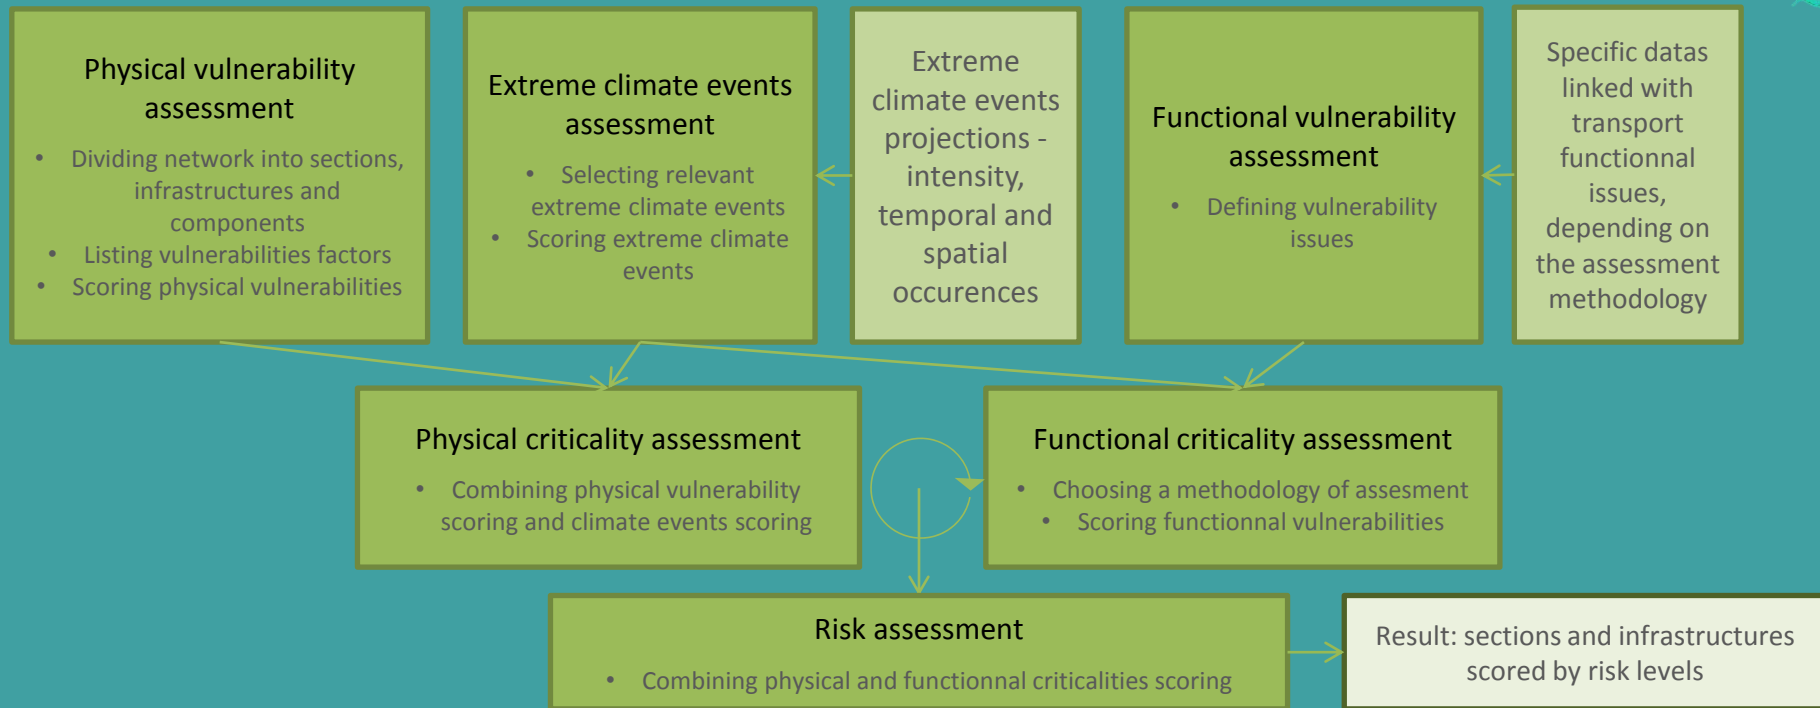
Physical vulnerability assessment

- Dividing network into sections, infrastructures and components
- Listing vulnerabilities factors
- Scoring physical vulnerabilities

Extreme climate events assessment

- Selecting relevant extreme climate events
- Scoring extreme climate events

Extreme climate events projections - intensity, temporal and spatial occurences

Functional vulnerability assessment

- Defining vulnerability issues

Specific datas linked with transport functionnal issues, depending on the assessment methodology

Physical criticality assessment

- Combining physical vulnerability scoring and climate events scoring

Functional criticality assessment

- Choosing a methodology of assesment
- Scoring functionnal vulnerabilities

Risk assessment

- Combining physical and functionnal criticalities scoring

Result: sections and infrastructures scored by risk levels